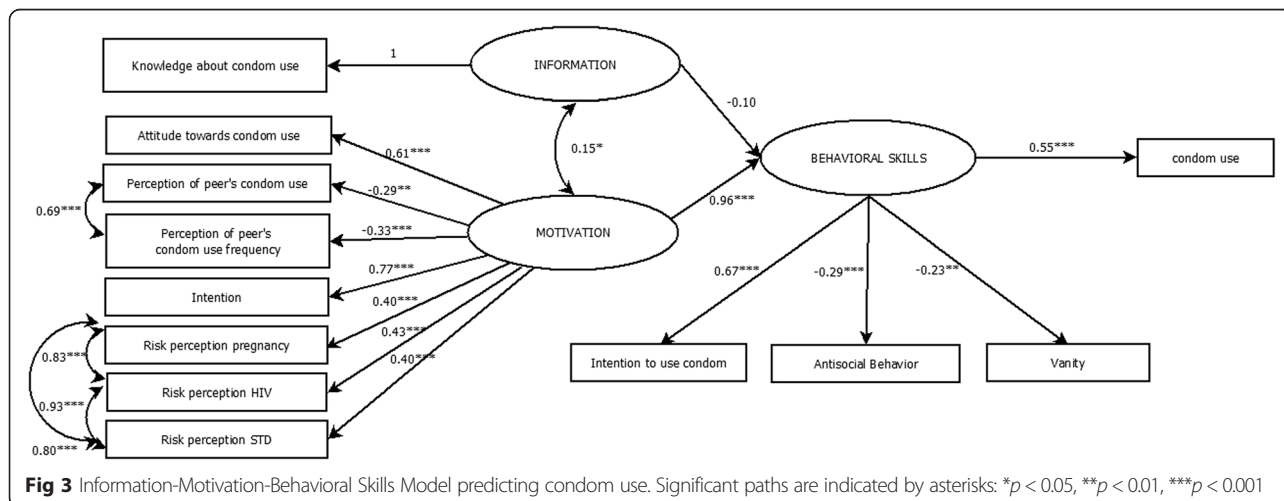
Knowledge about condom use

1

INFORMATION

-0.10

Attitude towards condom use

0.61***

0.15*

BEHAVIORAL SKILLS

0.55***

condom use

Perception of peer's condom use

-0.29**

0.69***

Perception of peer's condom use frequency

-0.33***

MOTIVATION

0.96***

0.77***

Intention

0.40***

0.67***

-0.29***

-0.23**

Risk perception pregnancy

0.43***

0.83***

0.40***

Risk perception HIV

0.93***

Intention to use condom

Antisocial Behavior

Vanity

0.80***

Risk perception STD

**Fig 3** Information-Motivation-Behavioral Skills Model predicting condom use. Significant paths are indicated by asterisks: *$p < 0.05$, **$p < 0.01$, ***$p < 0.001$